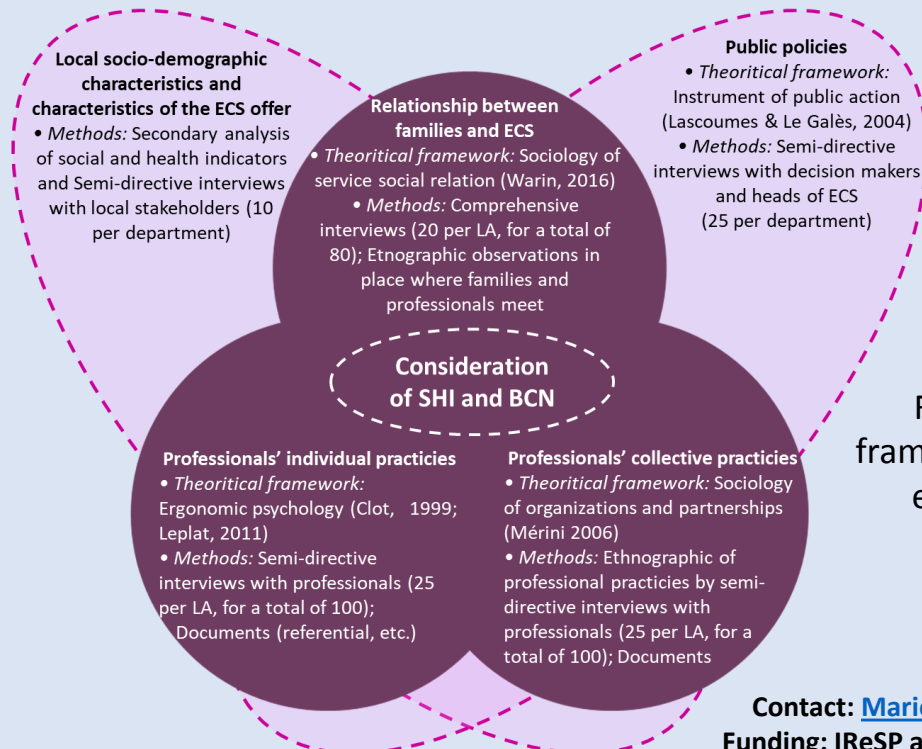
Local socio-demographic characteristics and characteristics of the ECS offer
• Methods: Secondary analysis of social and health indicators and Semi-directive interviews with local stakeholders (10 per department)

Relationship between families and ECS
• Theoritical framework: Sociology of service social relation (Warin, 2016)
• Methods: Comprehensive interviews (20 per LA, for a total of 80); Etnographic observations in place where families and professionals meet

Public policies
• Theoritical framework: Instrument of public action (Lascoumes & Le Galès, 2004)
• Methods: Semi-directive interviews with decision makers and heads of ECS (25 per department)

Consideration of SHI and BCN

Professionals' individual practicies
• Theoritical framework: Ergonomic psychology (Clot, 1999; Leplat, 2011)
• Methods: Semi-directive interviews with professionals (25 per LA, for a total of 100); Documents (referential, etc.)

Professionals' collective practicies
• Theoritical framework: Sociology of organizations and partnerships (Mérini 2006)
• Methods: Ethnographic of professional practicies by semi-directive interviews with professionals (25 per LA, for a total of 100); Documents

F
fram
e

Contact: Mari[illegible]
Funding: IReSP a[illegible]